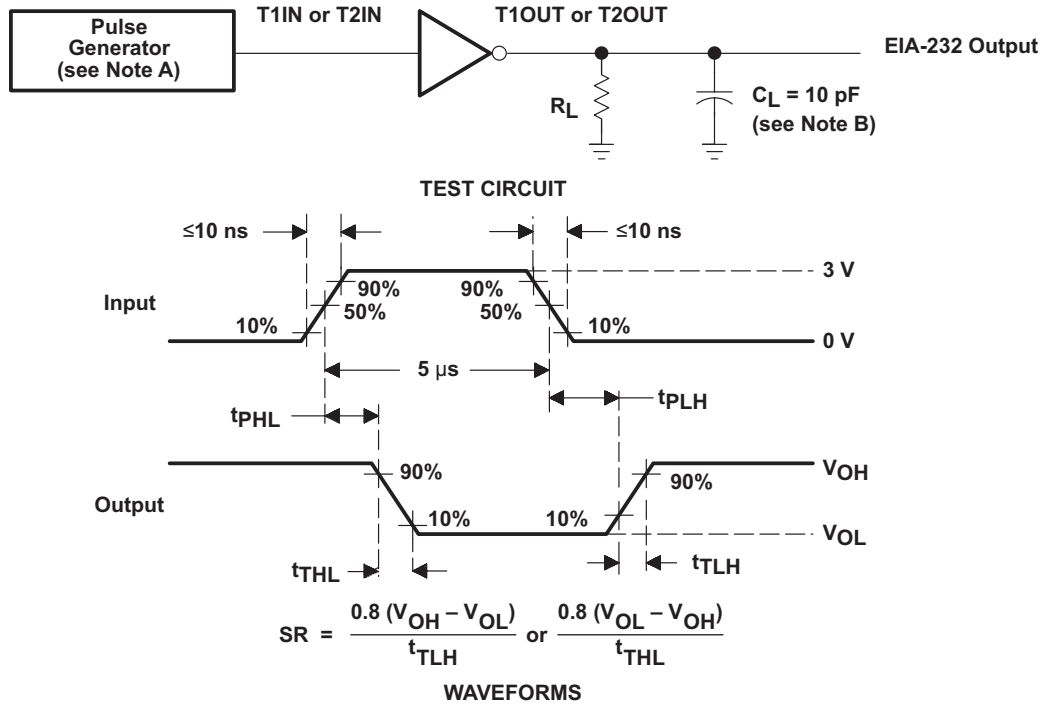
Pulse Generator (see Note A)

T1IN or T2IN

T1OUT or T2OUT

EIA-232 Output

$R_L$

$C_L$ = 10 pF (see Note B)

TEST CIRCUIT

≤10 ns

≤10 ns

3 V

Input

90%

50%

90%

50%

10%

10%

0 V

5 μs

$t_{PHL}$

$t_{PLH}$

90%

$V_{OH}$

Output

90%

10%

10%

$V_{OL}$

$t_{THL}$

$t_{TLH}$

$SR = \frac{0.8\ (V_{OH} - V_{OL})}{t_{TLH}}$ or $\frac{0.8\ (V_{OL} - V_{OH})}{t_{THL}}$

WAVEFORMS